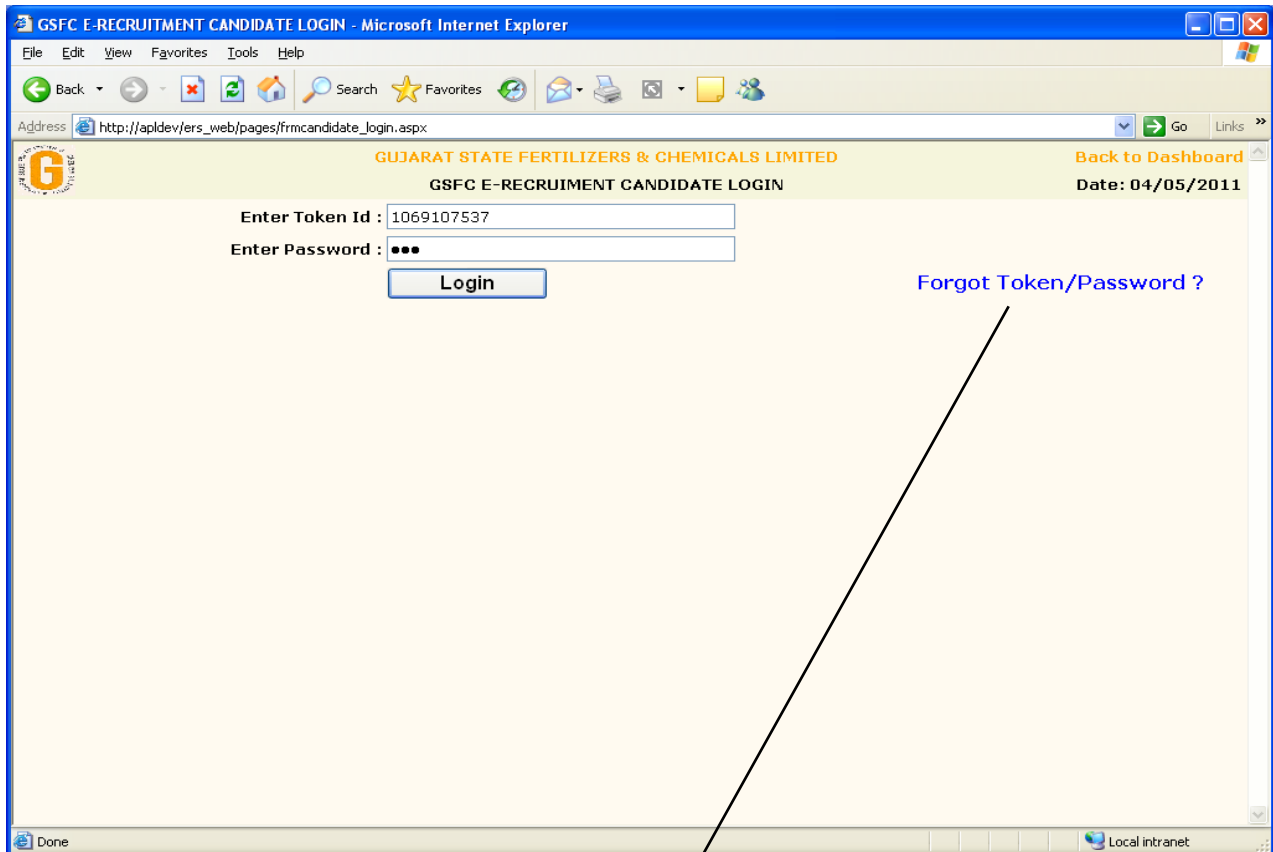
GSFC E-RECRUITMENT CANDIDATE LOGIN - Microsoft Internet Explorer

File Edit View Favorites Tools Help

Back Search Favorites

Address http://apldev/ers_web/pages/frmcandidate_login.aspx Go Links

GUJARAT STATE FERTILIZERS & CHEMICALS LIMITED
Back to Dashboard
GSFC E-RECRUIMENT CANDIDATE LOGIN
Date: 04/05/2011

Enter Token Id : 1069107537
Enter Password : •••
Login
Forgot Token/Password ?

Done
Local intranet